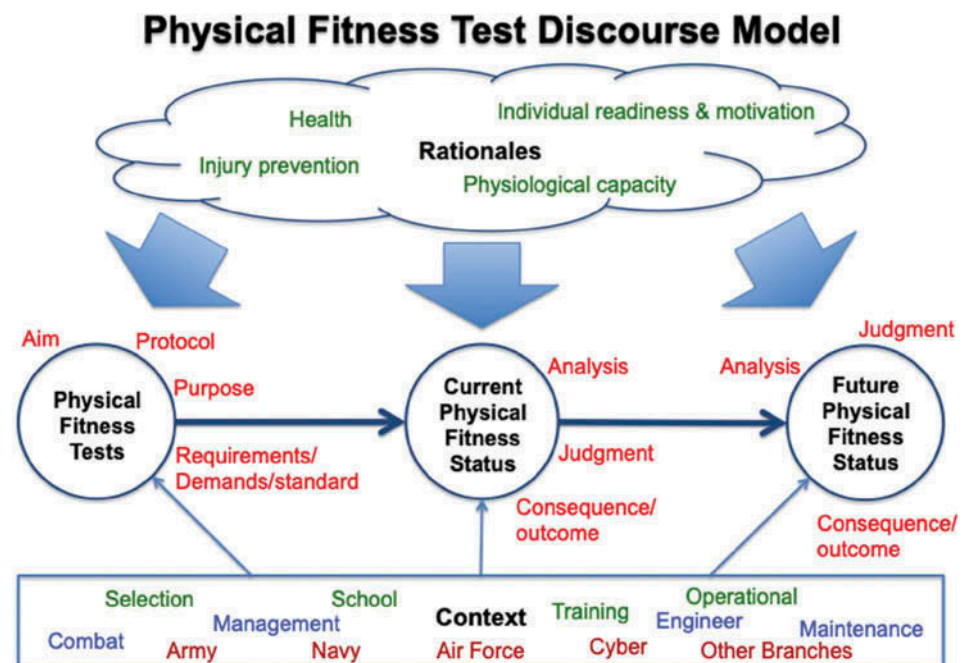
Physical Fitness Test Discourse Model

Health
Individual readiness & motivation
Injury prevention
Rationales
Physiological capacity

Aim
Protocol
Purpose
Physical Fitness Tests
Requirements/ Demands/standard

Current Physical Fitness Status
Analysis
Judgment
Consequence/ outcome

Judgment
Analysis
Future Physical Fitness Status
Consequence/ outcome

Selection
School
Management
Context
Training
Operational
Engineer
Maintenance
Combat
Army
Navy
Air Force
Cyber
Other Branches